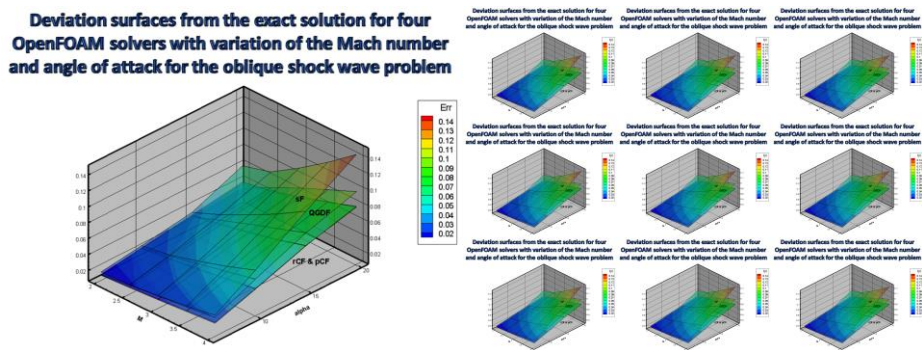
Deviation surfaces from the exact solution for four OpenFOAM solvers with variation of the Mach number and angle of attack for the oblique shock wave problem

Err
0.14
0.13
0.12
0.11
0.1
0.09
0.08
0.07
0.06
0.05
0.04
0.03
0.02

0.14
0.12
0.1
0.08
0.06
0.04
0.02

0.14
0.12
0.1
0.08
0.06
0.04

sF
QGDF
rCF & pCF

2
2.5
M
3
3.5
4

10
15
20
alpha

Deviation surfaces from the exact solution for four OpenFOAM solvers with variation of the Mach number and angle of attack for the oblique shock wave problem

Deviation surfaces from the exact solution for four OpenFOAM solvers with variation of the Mach number and angle of attack for the oblique shock wave problem

Deviation surfaces from the exact solution for four OpenFOAM solvers with variation of the Mach number and angle of attack for the oblique shock wave problem

Deviation surfaces from the exact solution for four OpenFOAM solvers with variation of the Mach number and angle of attack for the oblique shock wave problem

Deviation surfaces from the exact solution for four OpenFOAM solvers with variation of the Mach number and angle of attack for the oblique shock wave problem

Deviation surfaces from the exact solution for four OpenFOAM solvers with variation of the Mach number and angle of attack for the oblique shock wave problem

Deviation surfaces from the exact solution for four OpenFOAM solvers with variation of the Mach number and angle of attack for the oblique shock wave problem

Deviation surfaces from the exact solution for four OpenFOAM solvers with variation of the Mach number and angle of attack for the oblique shock wave problem

Deviation surfaces from the exact solution for four OpenFOAM solvers with variation of the Mach number and angle of attack for the oblique shock wave problem